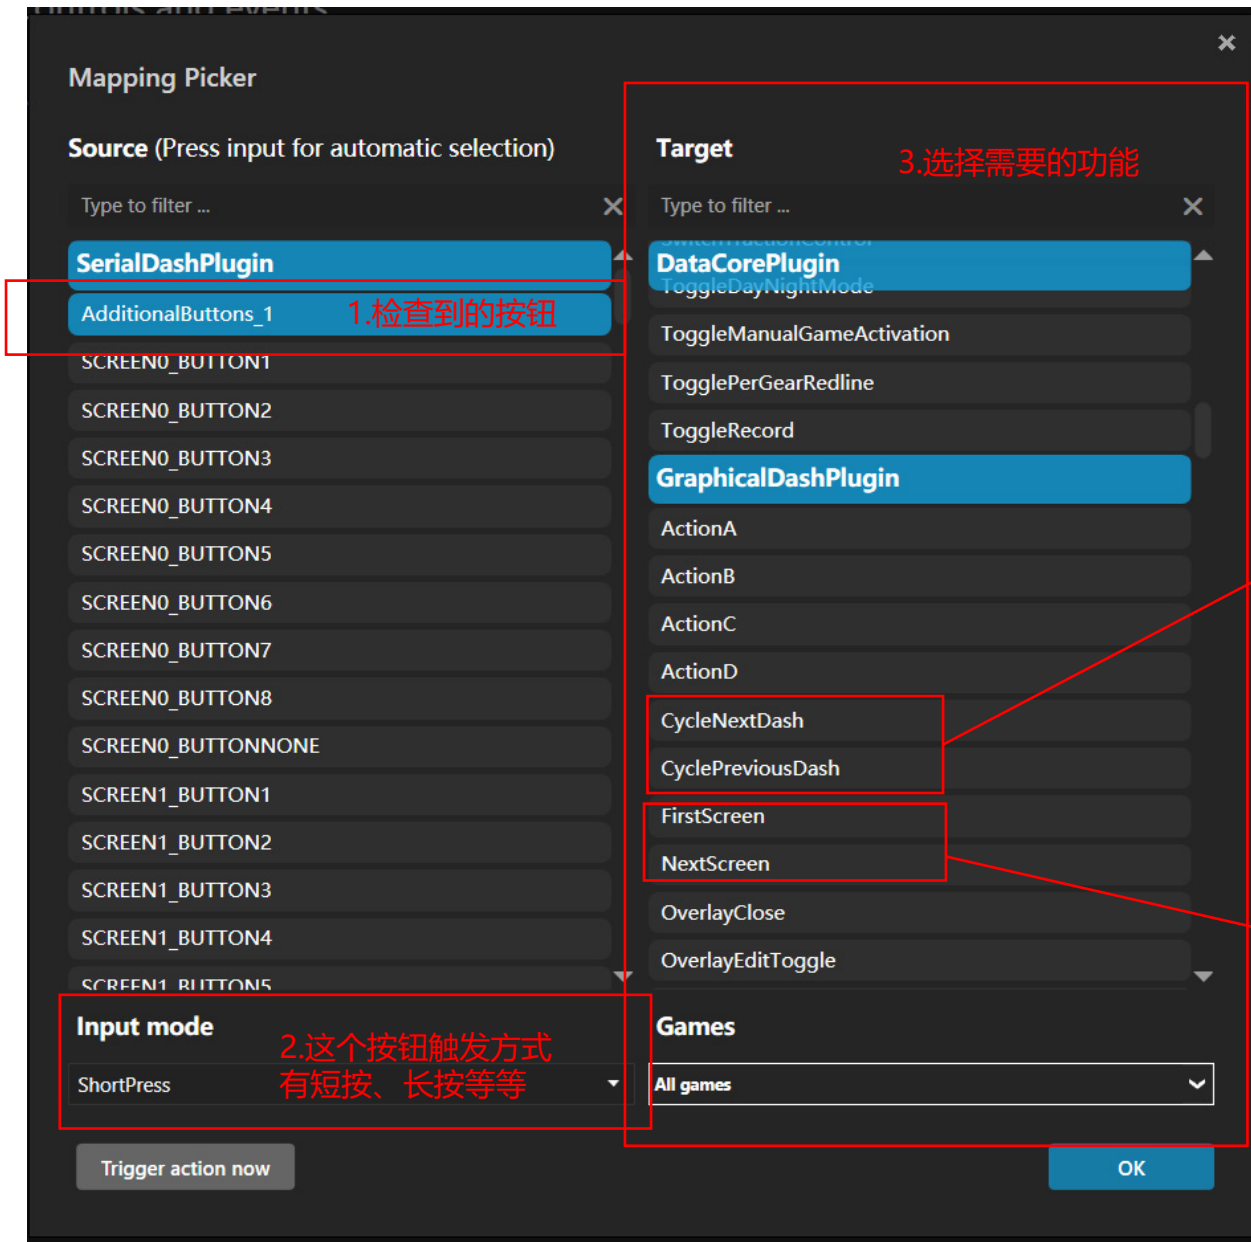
Mapping Picker

Source (Press input for automatic selection)

Type to filter ...

SerialDashPlugin

AdditionalButtons_1

1.检查到的按钮

SCREEN0_BUTTON1

SCREEN0_BUTTON2

SCREEN0_BUTTON3

SCREEN0_BUTTON4

SCREEN0_BUTTON5

SCREEN0_BUTTON6

SCREEN0_BUTTON7

SCREEN0_BUTTON8

SCREEN0_BUTTONNONE

SCREEN1_BUTTON1

SCREEN1_BUTTON2

SCREEN1_BUTTON3

SCREEN1_BUTTON4

SCREEN1_BUTTON5

Input mode

2.这个按钮触发方式 有短按、长按等等

ShortPress

Trigger action now

Target

3.选择需要的功能

Type to filter ...

DataCorePlugin

ToggleDayNightMode

ToggleManualGameActivation

TogglePerGearRedline

ToggleRecord

GraphicalDashPlugin

ActionA

ActionB

ActionC

ActionD

CycleNextDash

CyclePreviousDash

FirstScreen

NextScreen

OverlayClose

OverlayEditToggle

Games

All games

OK